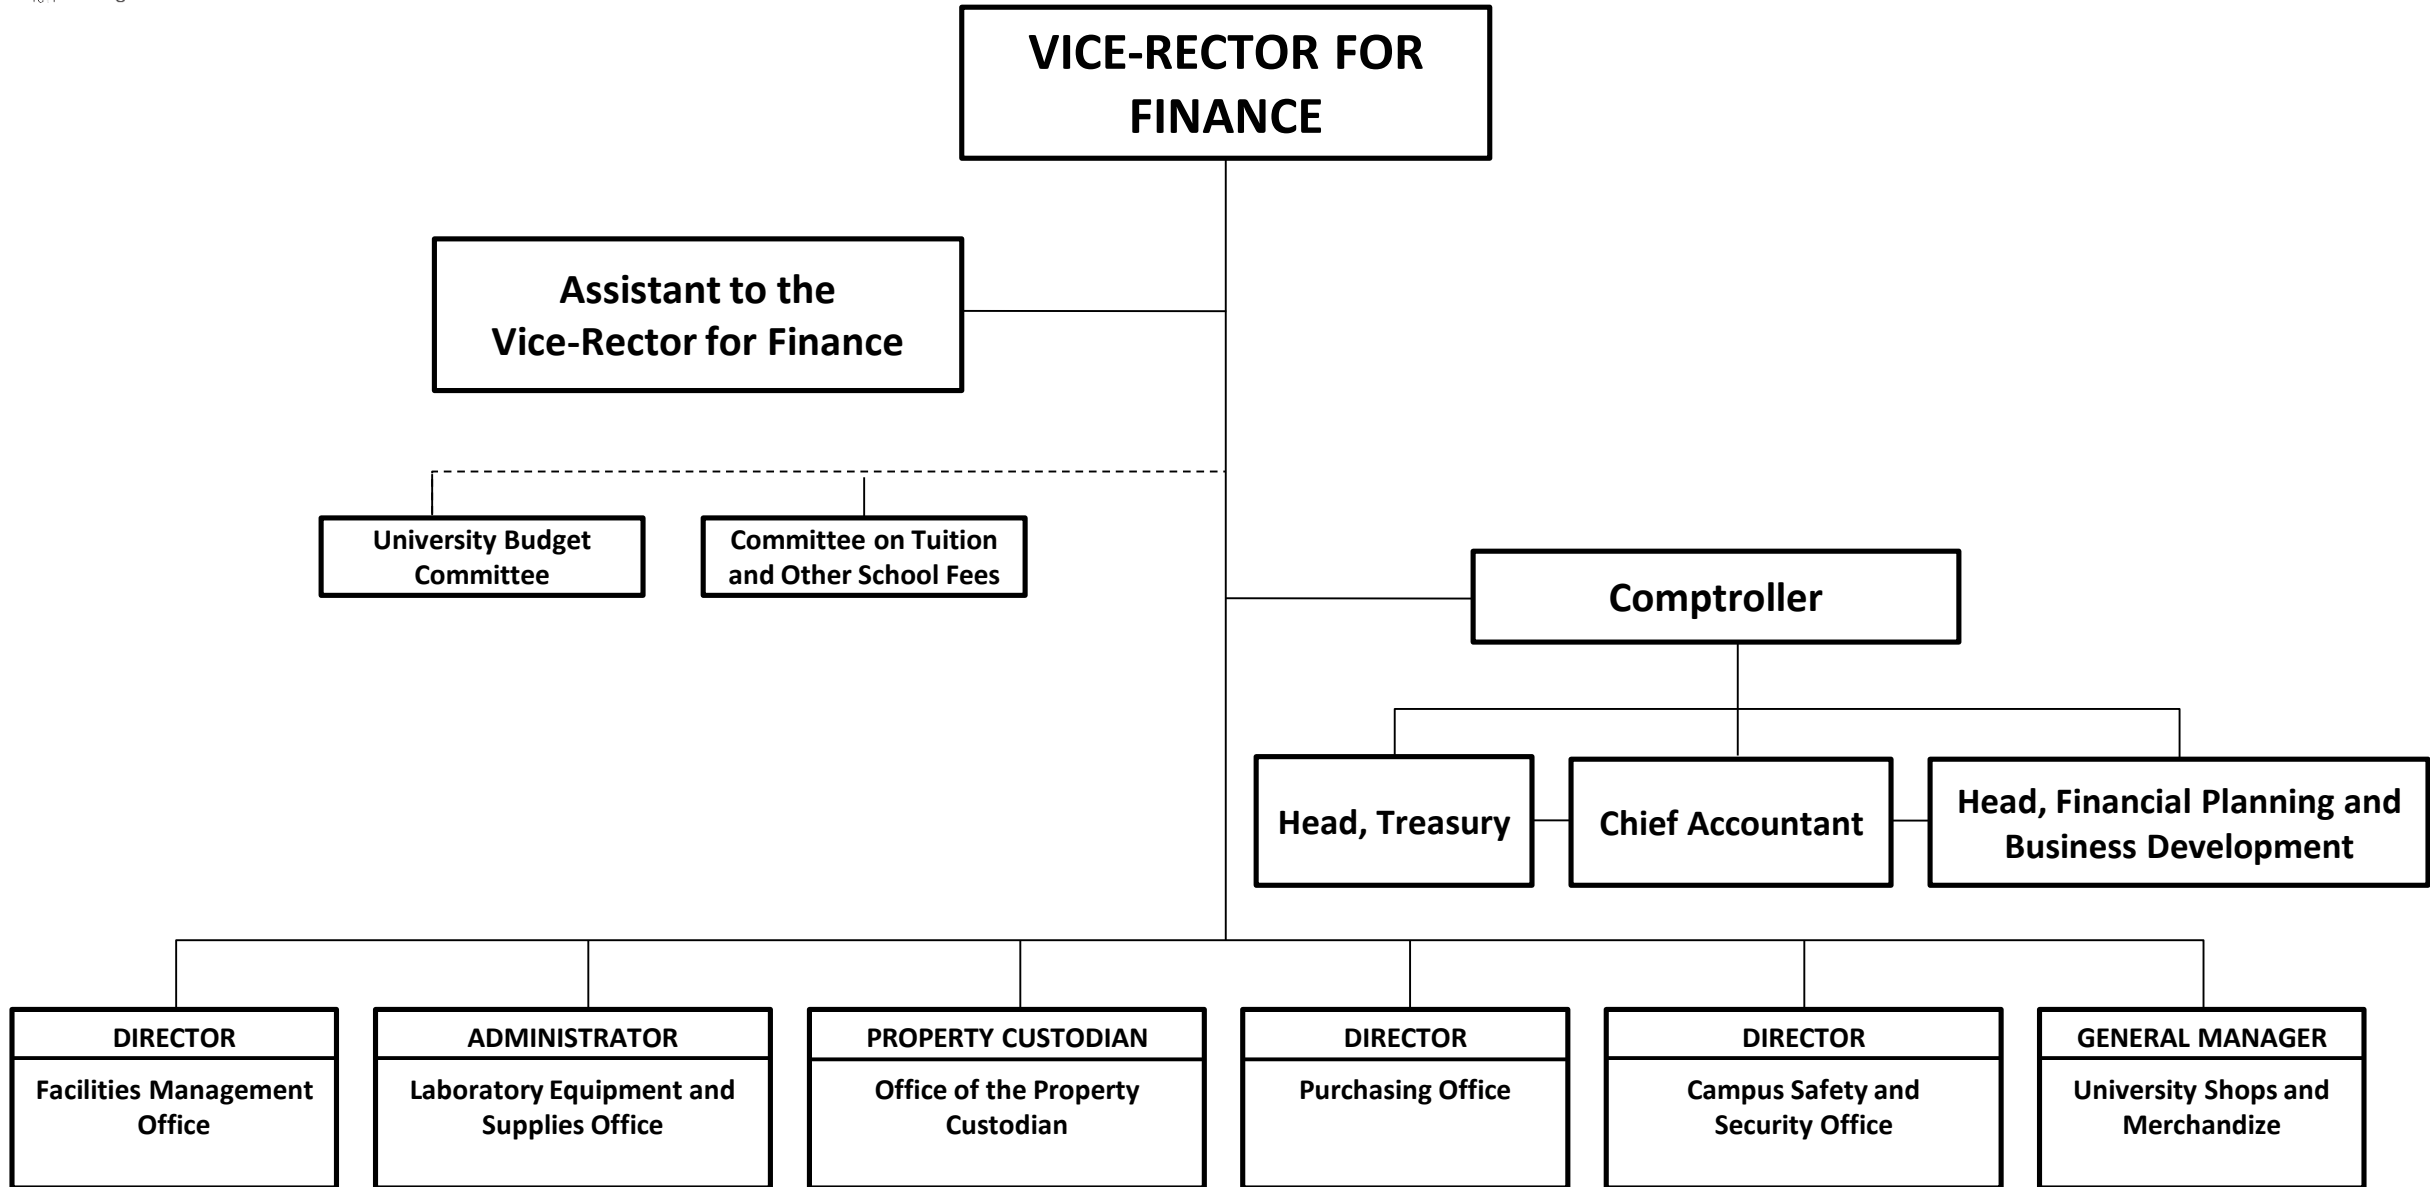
VICE-RECTOR FOR FINANCE

Assistant to the Vice-Rector for Finance

University Budget Committee

Committee on Tuition and Other School Fees

Comptroller

Head, Treasury

Chief Accountant

Head, Financial Planning and Business Development

DIRECTOR
Facilities Management Office

ADMINISTRATOR
Laboratory Equipment and Supplies Office

PROPERTY CUSTODIAN
Office of the Property Custodian

DIRECTOR
Purchasing Office

DIRECTOR
Campus Safety and Security Office

GENERAL MANAGER
University Shops and Merchandize